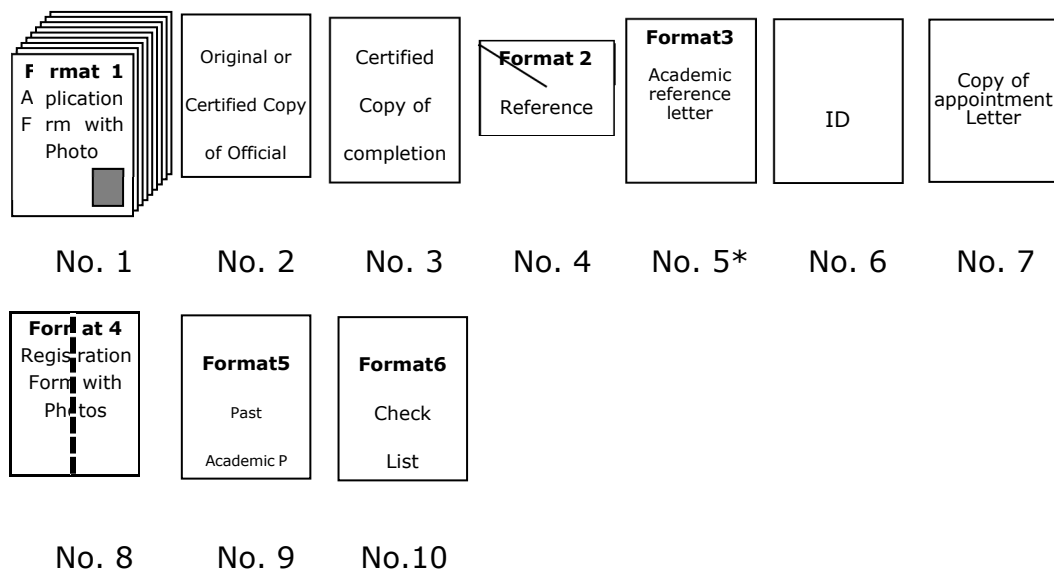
F rmat 1
A plication F rm with Photo

Original or Certified Copy of Official

Certified Copy of completion

Format 2
Reference

Format3
Academic reference letter

ID

Copy of appointment Letter

No. 1 No. 2 No. 3 No. 4 No. 5* No. 6 No. 7

For at 4
Regis ration Form with Ph tos

Format5
Past
Academic P

Format6
Check
List

No. 8 No. 9 No.10